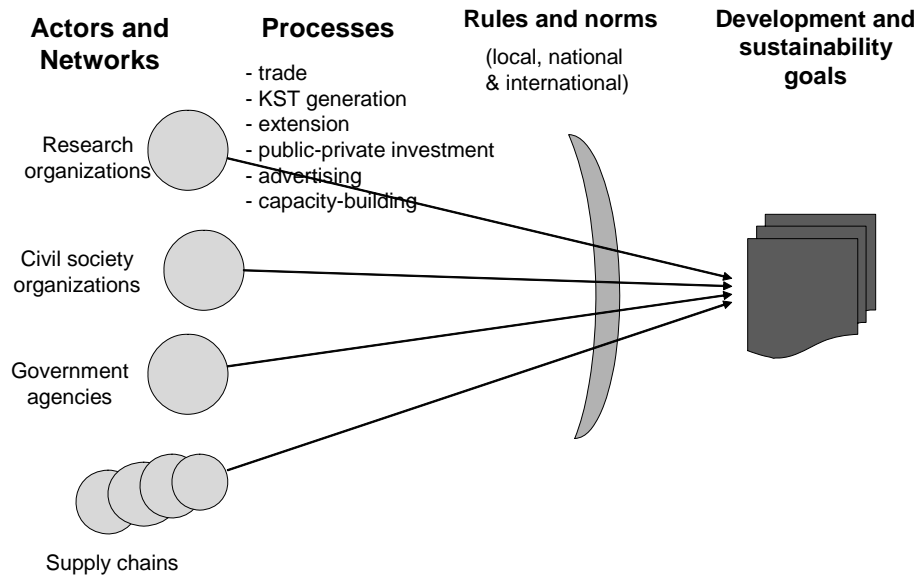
Actors and Networks

Processes

- trade
- KST generation
- extension
- public-private investment
- advertising
- capacity-building

Rules and norms

(local, national & international)

Development and sustainability goals

Research organizations

Civil society organizations

Government agencies

Supply chains